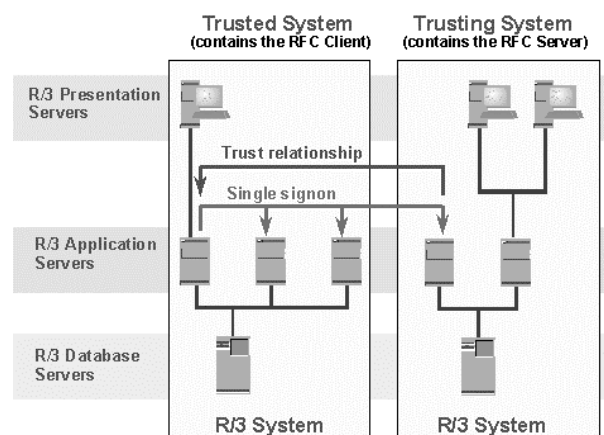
Trusted System
(contains the RFC Client)

Trusting System
(contains the RFC Server)

R/3 Presentation Servers

Trust relationship

Single signon

R/3 Application Servers

R/3 Database Servers

R/3 System

R/3 System